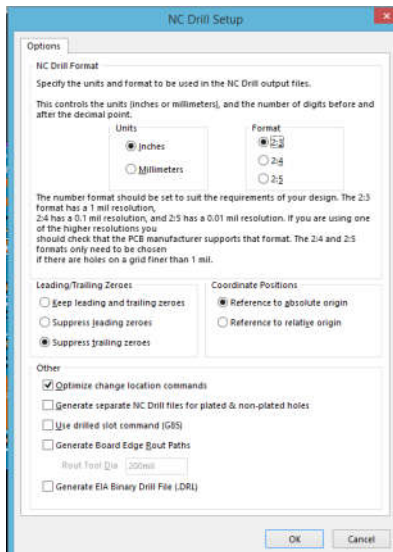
NC Drill Setup

Options

NC Drill Format

Specify the units and format to be used in the NC Drill output files.

This controls the units (inches or millimeters), and the number of digits before and after the decimal point.

Units

Inches

Millimeters

Format

2:3

2:4

2:5

The number format should be set to suit the requirements of your design. The 2:3 format has a 1 mil resolution, 2:4 has a 0.1 mil resolution, and 2:5 has a 0.01 mil resolution. If you are using one of the higher resolutions you should check that the PCB manufacturer supports that format. The 2:4 and 2:5 formats only need to be chosen if there are holes on a grid finer than 1 mil.

Leading/Trailing Zeroes

Keep leading and trailing zeroes

Suppress leading zeroes

Suppress trailing zeroes

Coordinate Positions

Reference to absolute origin

Reference to relative origin

Other

Optimize change location commands

Generate separate NC Drill files for plated & non-plated holes

Use drilled slot command (G85)

Generate Board Edge Rout Paths

Rout Tool Dia 200mil

Generate EIA Binary Drill File (.DRL)

OK

Cancel